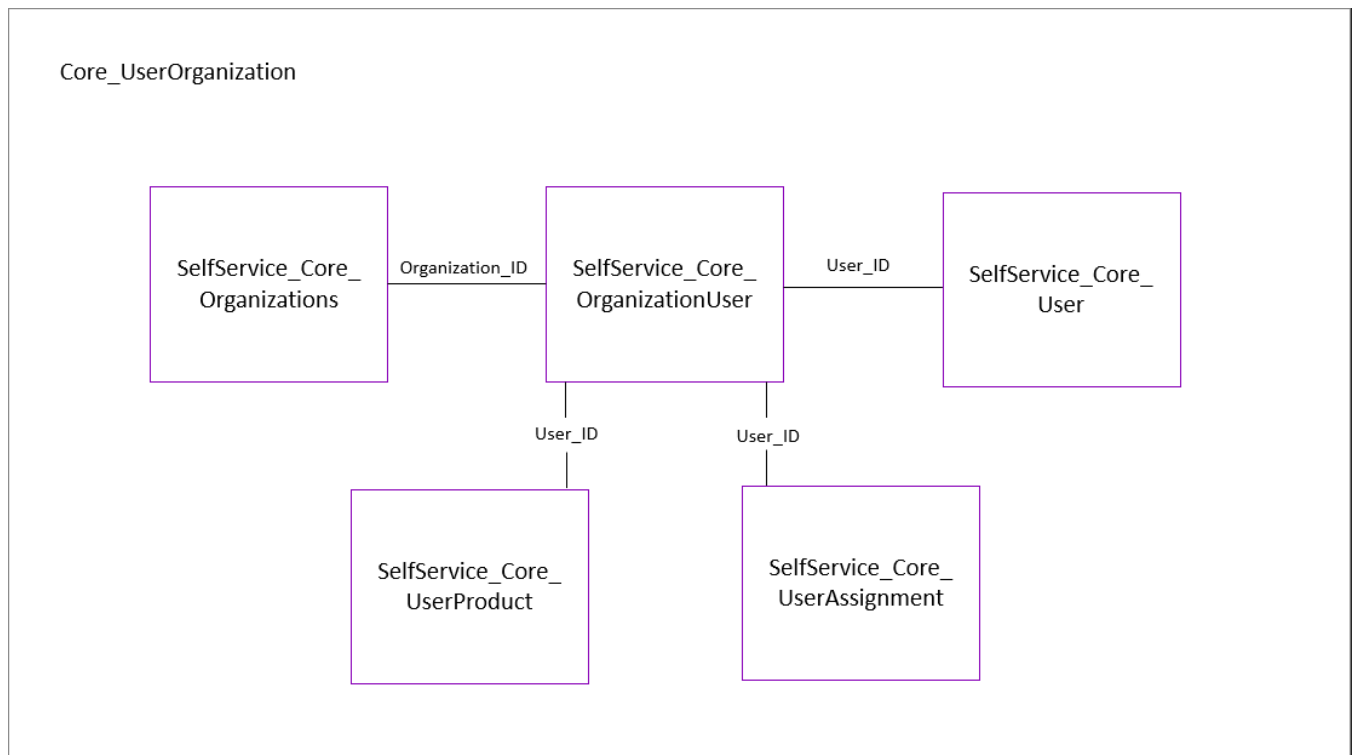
Core_UserOrganization

SelfService_Core_ Organizations

Organization_ID

SelfService_Core_ OrganizationUser

User_ID

SelfService_Core_ User

User_ID

User_ID

SelfService_Core_ UserProduct

SelfService_Core_ UserAssignment